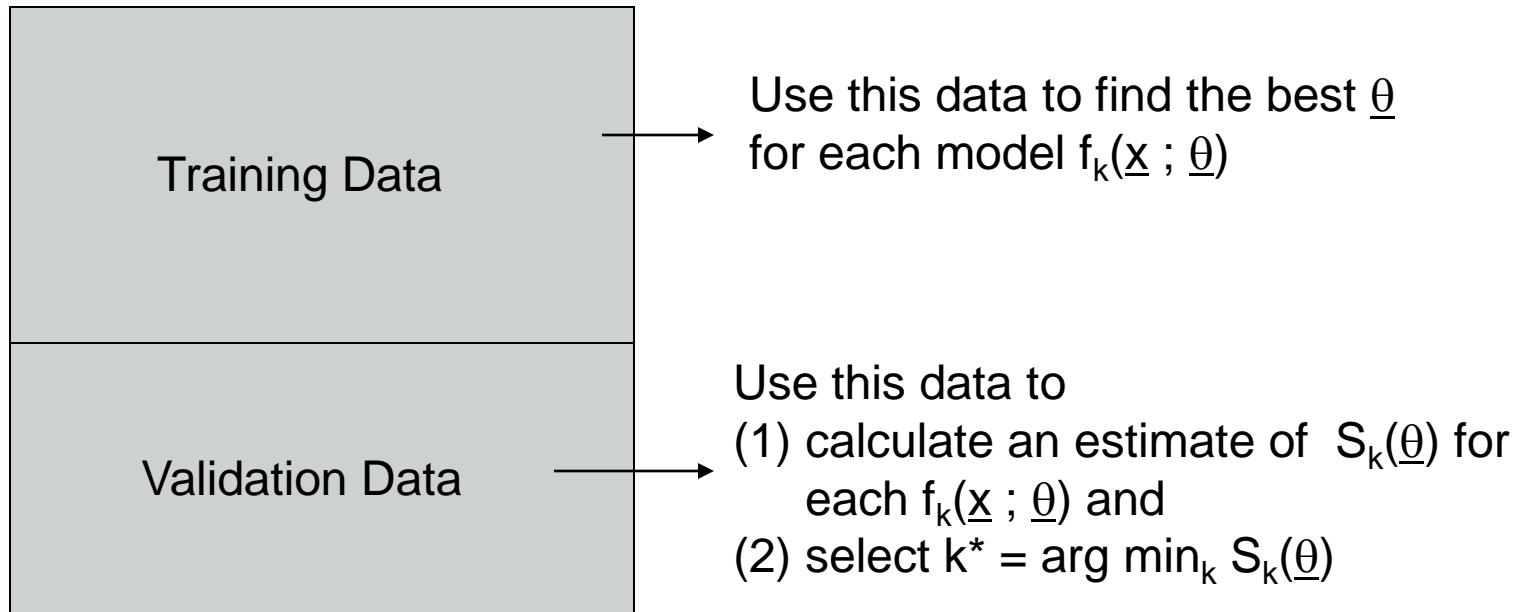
Training Data

Use this data to find the best $\underline{\theta}$ for each model $f_k(\underline{x} ; \underline{\theta})$

Validation Data

Use this data to
(1) calculate an estimate of $S_k(\underline{\theta})$ for each $f_k(\underline{x} ; \underline{\theta})$ and
(2) select $k^* = \arg\min_k S_k(\underline{\theta})$